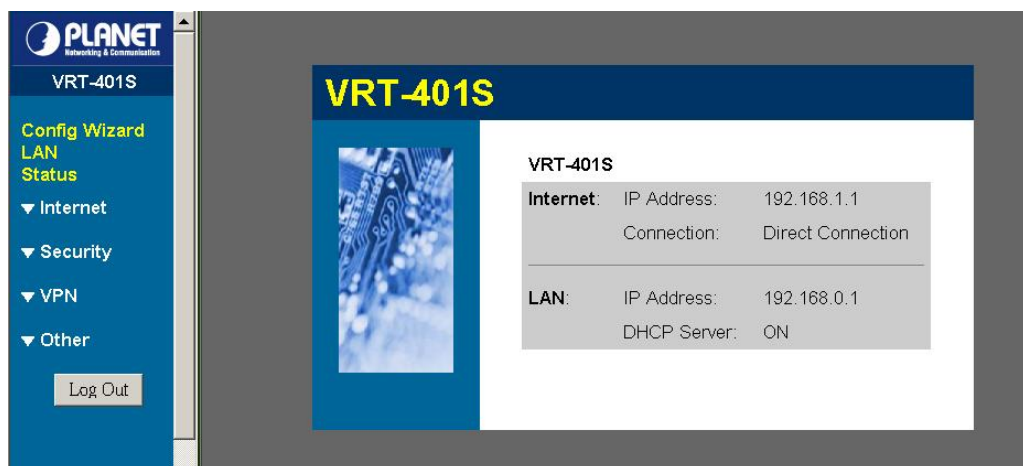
PLANET
Networking & Communication

VRT-401S

Config Wizard
LAN
Status

▼ Internet

▼ Security

▼ VPN

▼ Other

Log Out

VRT-401S

VRT-401S

| | | |
|---|---|---|
| Internet: | IP Address: | 192.168.1.1 |
| | Connection: | Direct Connection |
| LAN: | IP Address: | 192.168.0.1 |
| | DHCP Server: | ON |